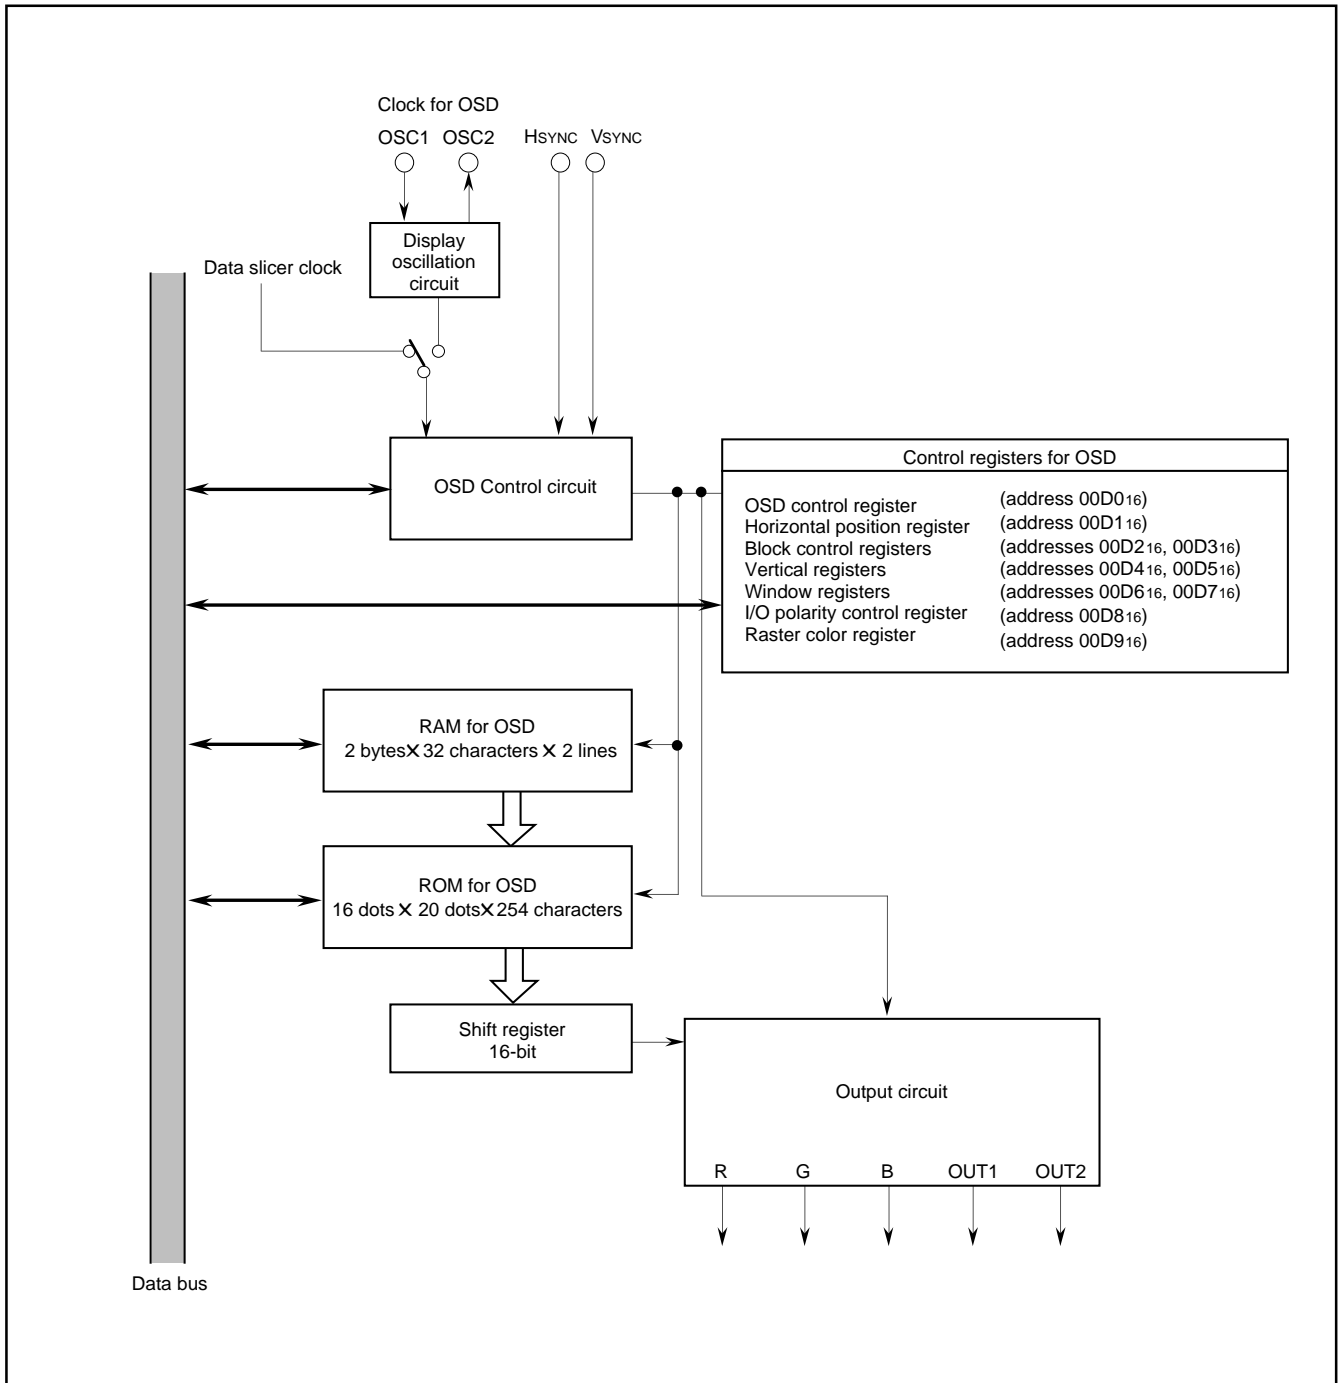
Clock for OSD
OSC1 OSC2 HSYNC VSYNC

Display oscillation circuit

Data slicer clock

OSD Control circuit

Control registers for OSD

| | |
|---|---|
| OSD control register | (address $00D0_{16}$) |
| Horizontal position register | (address $00D1_{16}$) |
| Block control registers | (addresses $00D2_{16}$, $00D3_{16}$) |
| Vertical registers | (addresses $00D4_{16}$, $00D5_{16}$) |
| Window registers | (addresses $00D6_{16}$, $00D7_{16}$) |
| I/O polarity control register | (address $00D8_{16}$) |
| Raster color register | (address $00D9_{16}$) |

RAM for OSD
2 bytes × 32 characters × 2 lines

ROM for OSD
16 dots × 20 dots × 254 characters

Shift register
16-bit

Output circuit

R G B OUT1 OUT2

Data bus